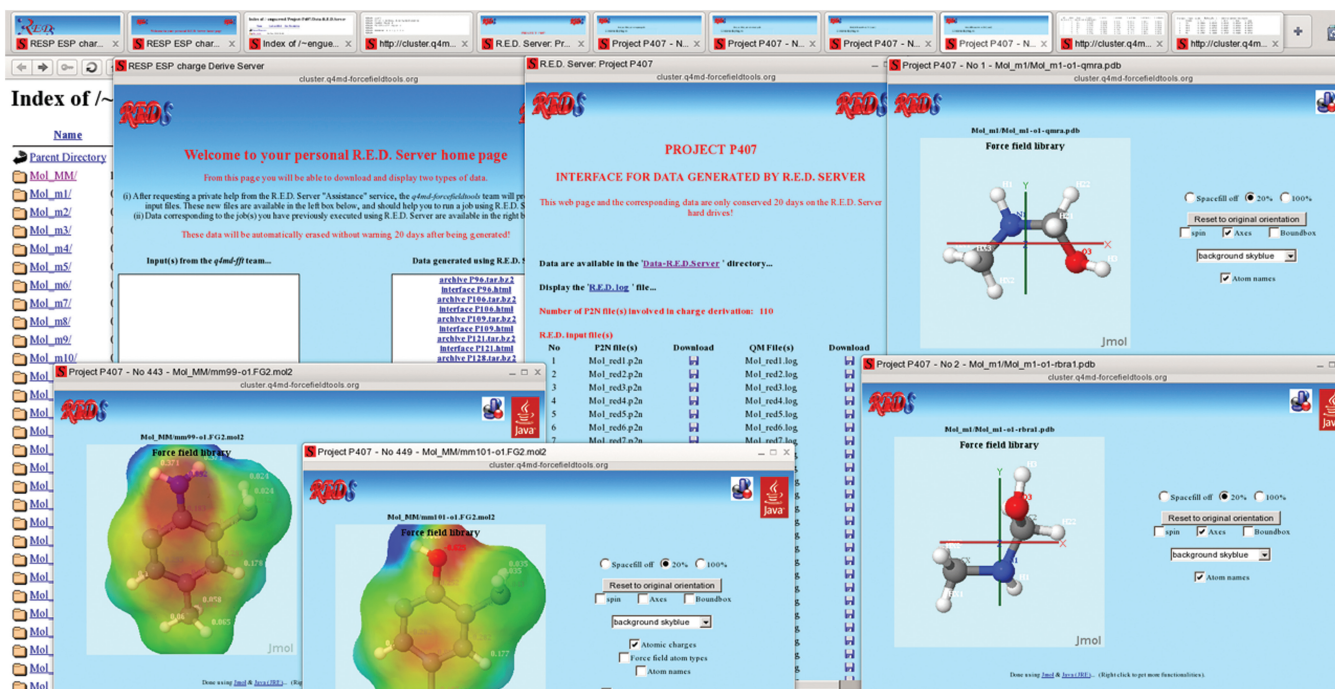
RESP ESP char... | RESP ESP char... | Index of /~enguе... | http://cluster.q4m... | R.E.D. Server: Pr... | Project P407 - N... | Project P407 - N... | Project P407 - N... | Project P407 - N... | http://cluster.q4m... | http://cluster.q4m...

Index of /~

Name

Parent Directory
Mol_MM/
Mol_m1/
Mol_m2/
Mol_m3/
Mol_m4/
Mol_m5/
Mol_m6/
Mol_m7/
Mol_m8/
Mol_m9/
Mol_m10/

RESP ESP charge Derive Server
cluster.q4md-forcefieldtools.org

Welcome to your personal R.E.D. Server home page

From this page you will be able to download and display two types of data.

(i) After requesting a private help from the R.E.D. Server "Assistance" service, the q4md-forcefieldtools team will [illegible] input files. These new files are available in the left box below, and should help you to run a job using R.E.D. S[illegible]
(ii) Data corresponding to the job(s) you have previously executed using R.E.D. Server are available in the right b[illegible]

These data will be automatically erased without warning 20 days after being generated!

Input(s) from the q4md-ffi team...

Data generated using R.E.D. S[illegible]

archive P96.tar.bz2
interface P96.html
archive P106.tar.bz2
interface P106.html
archive P109.tar.bz2
interface P109.html
archive P121.tar.bz2
interface P121.html
archive P128.tar.bz2

R.E.D. Server: Project P407
cluster.q4md-forcefieldtools.org

PROJECT P407

INTERFACE FOR DATA GENERATED BY R.E.D. SERVER

This web page and the corresponding data are only conserved 20 days on the R.E.D. Server hard drives!

Data are available in the 'Data-R.E.D.Server' directory...

Display the 'R.E.D. log' file...

Number of P2N file(s) involved in charge derivation: 110

R.E.D. input file(s)

| No | P2N file(s) | Download | QM File(s) | Download |
|---|---|---|---|---|
| 1 | Mol_red1.p2n | | Mol_red1.log | |
| 2 | Mol_red2.p2n | | Mol_red2.log | |
| 3 | Mol_red3.p2n | | Mol_red3.log | |
| 4 | Mol_red4.p2n | | Mol_red4.log | |
| 5 | Mol_red5.p2n | | Mol_red5.log | |
| 6 | Mol_red6.p2n | | Mol_red6.log | |
| 7 | Mol_red7.p2n | | Mol_red7.log | |

Project P407 - No 1 - Mol_m1/Mol_m1-o1-qmra.pdb
cluster.q4md-forcefieldtools.org

Mol_m1/Mol_m1-o1-qmra.pdb
Force field library
Jmol

Spacefill off 20% 100%
Reset to original orientation
spin Axes Boundbox
background skyblue
Atom names

Project P407 - No 443 - Mol_MM/mm99-o1.FG2.mol2
cluster.q4md-forcefieldtools.org

Mol_MM/mm99-o1.FG2.mol2
Force field library
Jmol

Project P407 - No 449 - Mol_MM/mm101-o1.FG2.mol2
cluster.q4md-forcefieldtools.org

Mol_MM/mm101-o1.FG2.mol2
Force field library

Spacefill off 20% 100%
Reset to original orientation
spin Axes Boundbox
background skyblue
Atomic charges
Force field atom types
Atom names

Project P407 - No 2 - Mol_m1/Mol_m1-o1-rbra1.pdb
cluster.q4md-forcefieldtools.org

Mol_m1/Mol_m1-o1-rbra1.pdb
Force field library
Jmol

Spacefill off 20% 100%
Reset to original orientation
spin Axes Boundbox
background skyblue
Atom names

Done using Jmol & Java(JRE)... (Right click to get more functionalities).